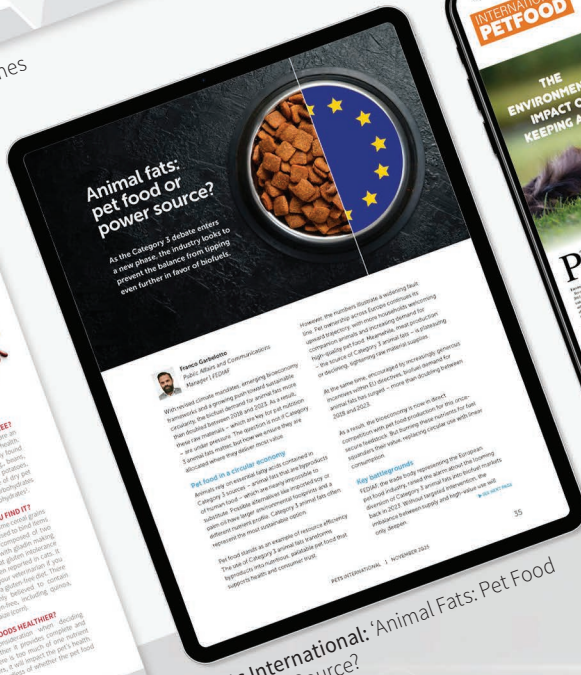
nes

INTERNATIONAL
PETFOOD

THE ENVIRONMENTAL IMPACT OF KEEPING A

P

Animal fats: pet food or power source?

As the Category 3 debate enters a new phase, the industry looks to prevent the balance from tipping even further in favor of biofuels.

Franco Garbolotto
Public Affairs and Communications Manager | FEDIAF

With revised climate mandates, emerging bioeconomy frameworks and a growing push toward sustainable circularity, the biofuel demand for animal fats more than doubled between 2018 and 2023. As a result, these raw materials – which are key for pet nutrition – are under pressure. The question is not if Category 3 animal fats matter, but how we ensure they are allocated where they deliver most value.

Pet food in a circular economy

Animals rely on essential fatty acids contained in Category 3 sources – animal fats that are byproducts of human food – which are nearly impossible to substitute. Possible alternatives like vegetable oils or palm oil have larger environmental footprints and a different nutrient profile. Category 3 animal fats often represent the most sustainable option.

Pet food stands as an example of resource efficiency. The use of Category 3 animal fats transforms byproducts into nutritious, palatable pet food that supports health and consumer trust.

However, the numbers illustrate a widening fault line. Pet ownership across Europe continues its upward trajectory, with more households welcoming companion animals and increasing demand for high-quality pet food. Meanwhile, meat production – the source of Category 3 animal fats – is plateauing or declining, tightening raw material supplies.

At the same time, encouraged by increasingly generous incentives within EU directives, biofuel demand for animal fats has surged – more than doubling between 2018 and 2023.

As a result, the bioeconomy is now in direct competition with pet food production for this once-secure feedstock. But burning these nutrients for fuel squanders their value, replacing circular use with linear consumption.

Key battlegrounds

FEDIAF, the trade body representing the European pet food industry, raised the alarm about the looming diversion of Category 3 animal fats into biofuel markets back in 2023. Without targeted intervention, the imbalance between supply and high-value use will only deepen.

► SEE NEXT PAGE

PETS INTERNATIONAL | NOVEMBER 2025

35

International: 'Animal Fats: Pet Food
Source?